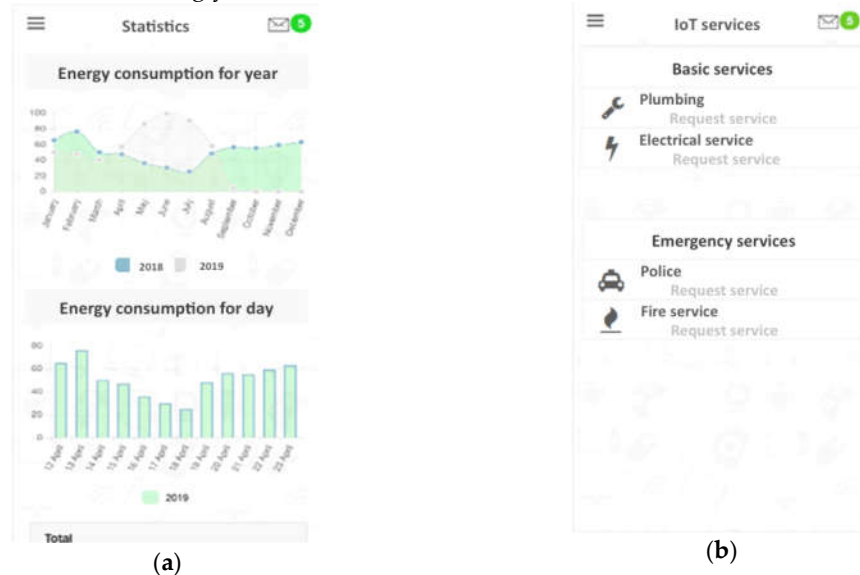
Statistics 5

Energy consumption for year

100
80
60
40
20
0

January February March April May June July August September October November December

2018 2019

Energy consumption for day

80
60
40
20
0

12 April 13 April 14 April 15 April 16 April 17 April 18 April 19 April 20 April 21 April 22 April 23 April

2019

Total

(a)

IoT services 5

Basic services

Plumbing
Request service

Electrical service
Request service

Emergency services

Police
Request service

Fire service
Request service

(b)